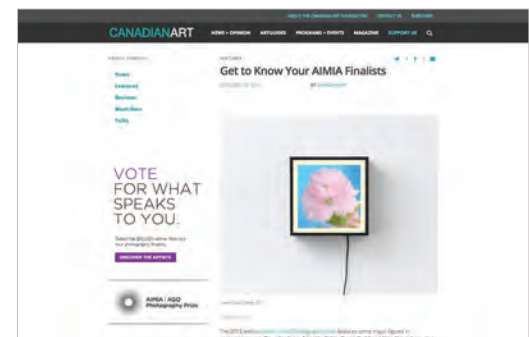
CANADIANART

NEWS + OPINION ARTGUIDES PROGRAMS + EVENTS MAGAZINE SUPPORT US

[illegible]

News
Reviews
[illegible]
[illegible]
Talks

Get to Know Your AIMIA Finalists

VOTE FOR WHAT SPEAKS TO YOU.

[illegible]

DISCOVER THE ARTISTS

AIMIA | AGO Photography Prize

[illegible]